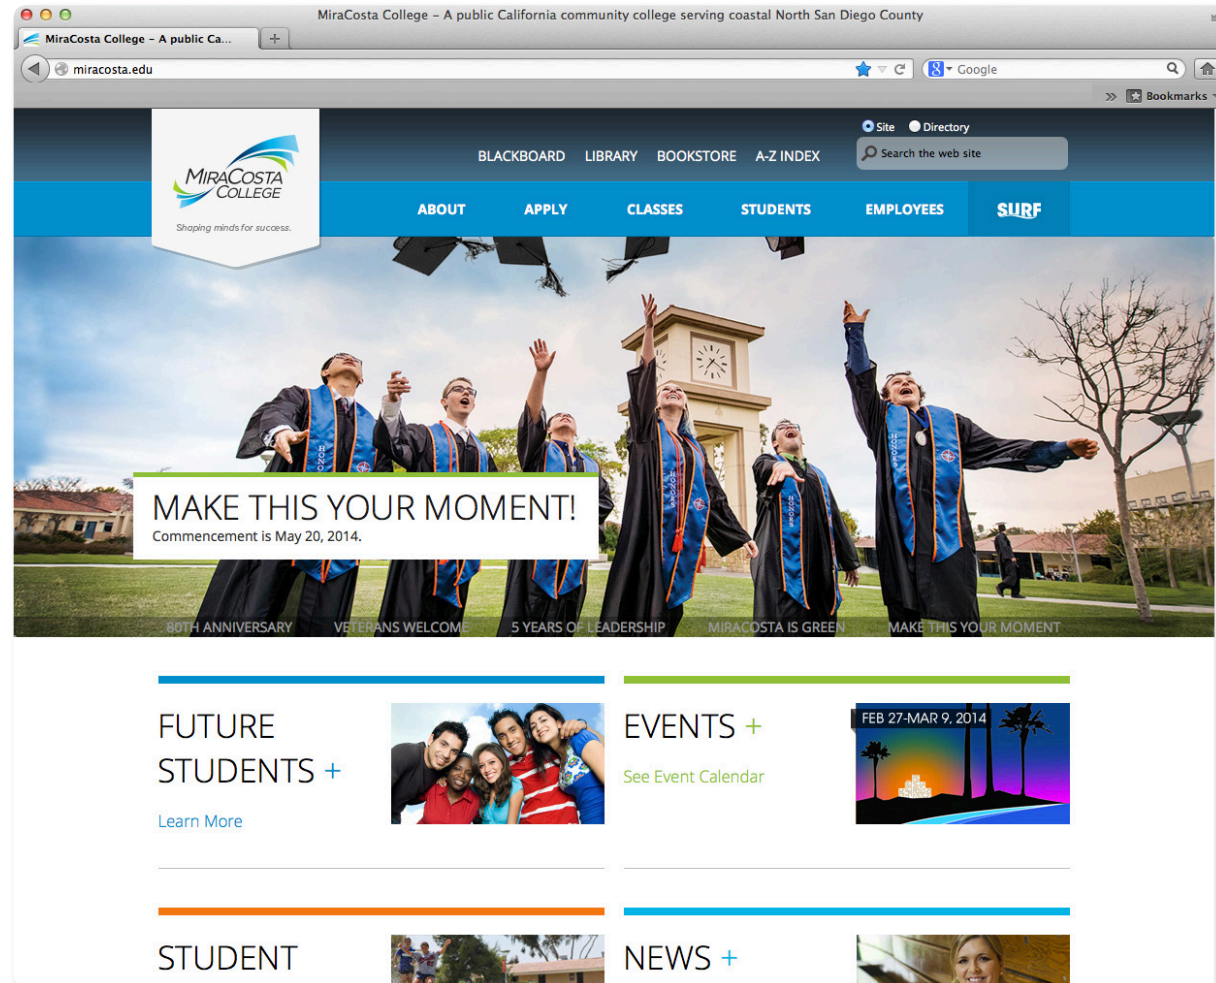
MiraCosta College – A public California community college serving coastal North San Diego County

MiraCosta College – A public Ca...

+

miracosta.edu

Google

Bookmarks

MiraCosta College

Shaping minds for success.

BLACKBOARD LIBRARY BOOKSTORE A-Z INDEX

Site Directory

Search the web site

ABOUT APPLY CLASSES STUDENTS EMPLOYEES SURF

MAKE THIS YOUR MOMENT!
Commencement is May 20, 2014.

80TH ANNIVERSARY VETERANS WELCOME 5 YEARS OF LEADERSHIP MIRACOSTA IS GREEN MAKE THIS YOUR MOMENT

FUTURE STUDENTS +

Learn More

EVENTS +

See Event Calendar

FEB 27-MAR 9, 2014

STUDENT

NEWS +